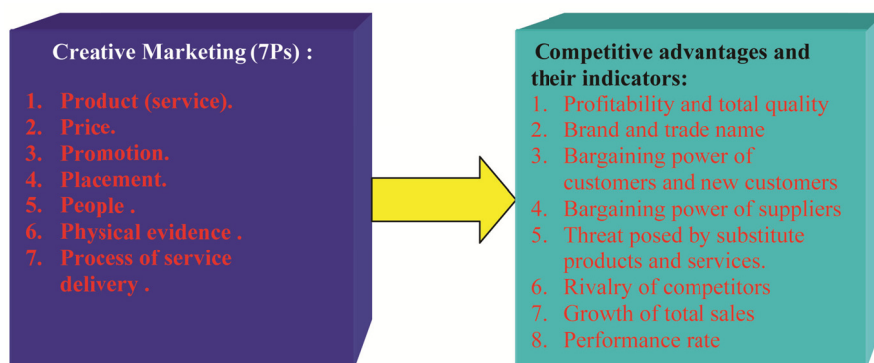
Creative Marketing (7Ps) :

1. Product (service).
2. Price.
3. Promotion.
4. Placement.
5. People .
6. Physical evidence .
7. Process of service delivery .

Competitive advantages and their indicators:
1. Profitability and total quality
2. Brand and trade name
3. Bargaining power of customers and new customers
4. Bargaining power of suppliers
5. Threat posed by substitute products and services.
6. Rivalry of competitors
7. Growth of total sales
8. Performance rate